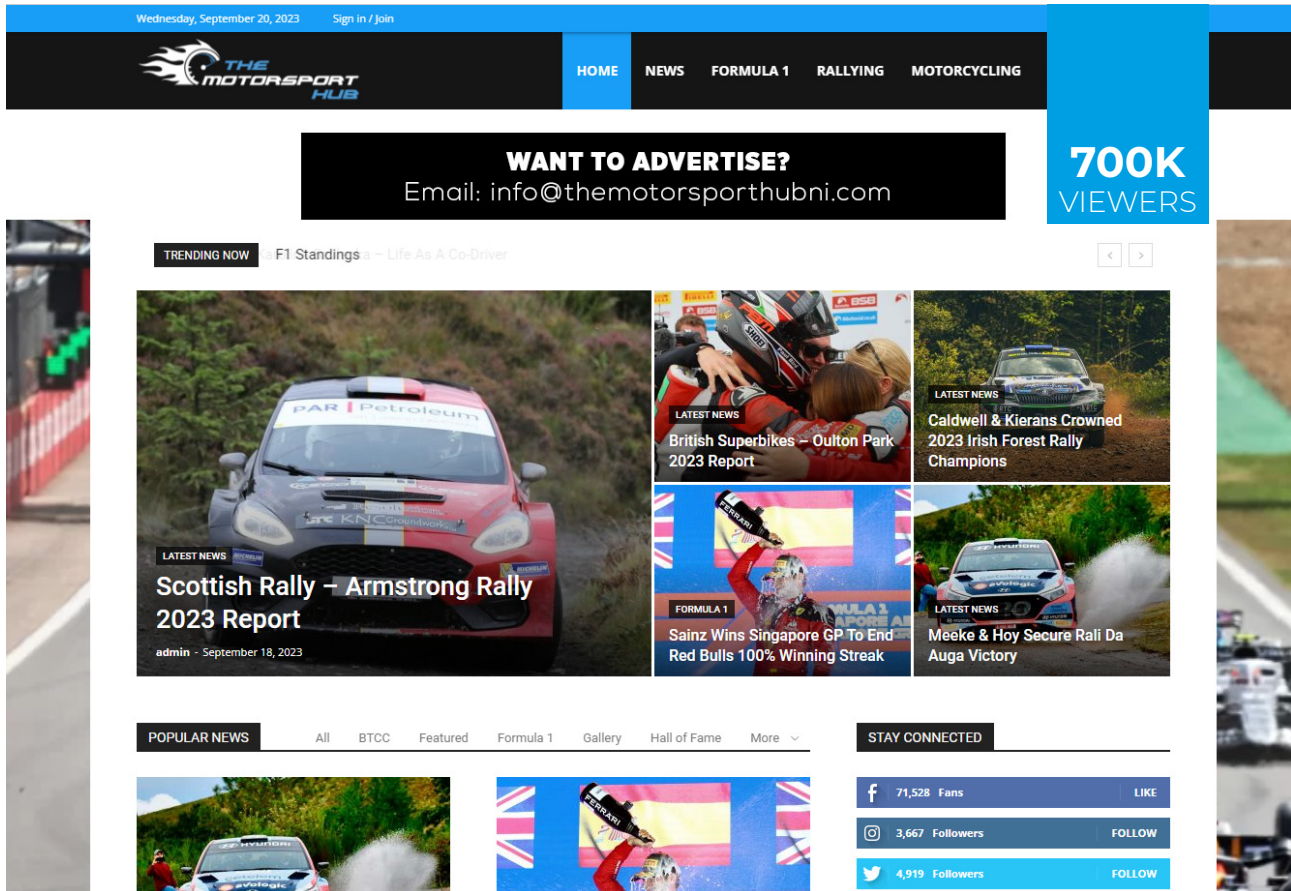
Wednesday, September 20, 2023 Sign in / Join

THE MOTORSPORT HUB

HOME NEWS FORMULA 1 RALLYING MOTORCYCLING

700K VIEWERS

WANT TO ADVERTISE?
Email: info@themotorsporthubni.com

TRENDING NOW F1 Standings a – Life As A Co-Driver

LATEST NEWS
Scottish Rally – Armstrong Rally 2023 Report
admin - September 18, 2023

LATEST NEWS
British Superbikes – Oulton Park 2023 Report

LATEST NEWS
Caldwell & Kierans Crowned 2023 Irish Forest Rally Champions

FORMULA 1
Sainz Wins Singapore GP To End Red Bulls 100% Winning Streak

LATEST NEWS
Meeke & Hoy Secure Rali Da Auga Victory

POPULAR NEWS
All BTCC Featured Formula 1 Gallery Hall of Fame More

STAY CONNECTED
71,528 Fans LIKE
3,667 Followers FOLLOW
4,919 Followers FOLLOW